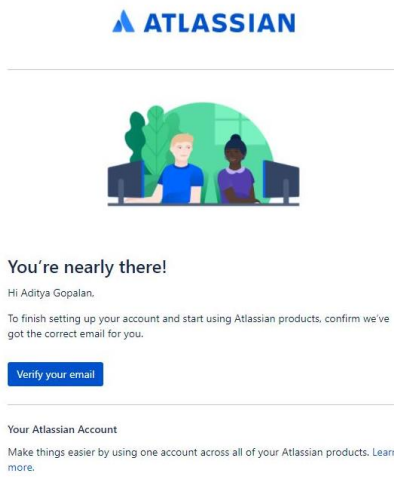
ATLASSIAN

You're nearly there!

Hi Aditya Gopalan,

To finish setting up your account and start using Atlassian products, confirm we've got the correct email for you.

Verify your email

Your Atlassian Account

Make things easier by using one account across all of your Atlassian products. Learn more.